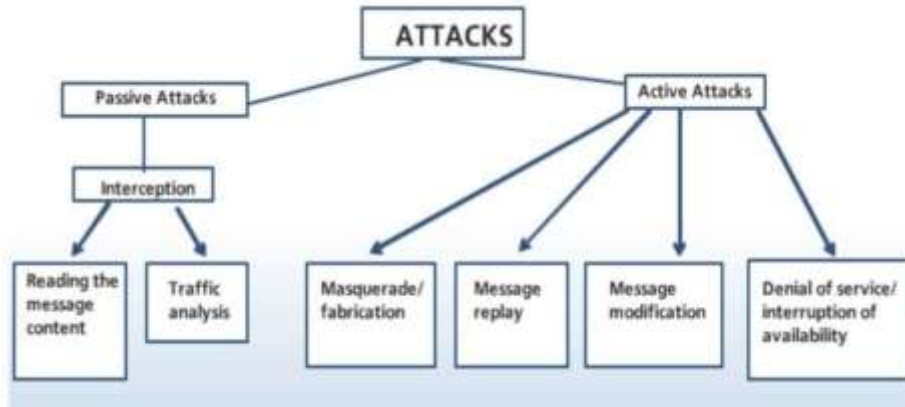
ATTACKS

Passive Attacks

Active Attacks

Interception

Reading the message content

Traffic analysis

Masquerade/ fabrication

Message replay

Message modification

Denial of service/ interruption of availability